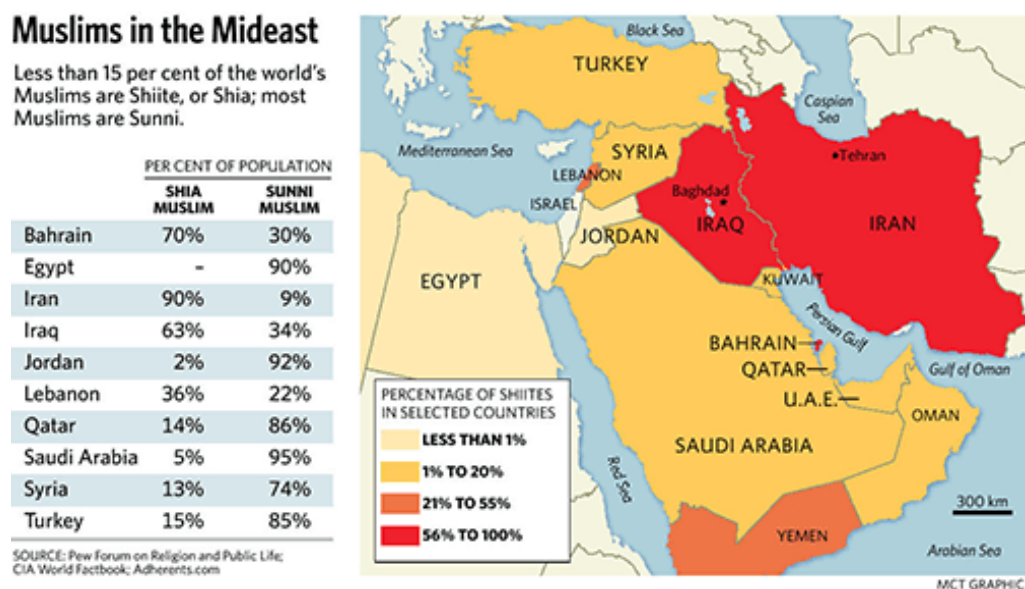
Muslims in the Mideast

Less than 15 per cent of the world's Muslims are Shiite, or Shia; most Muslims are Sunni.

PER CENT OF POPULATION

| | SHIA MUSLIM | SUNNI MUSLIM |
|---|---|---|
| Bahrain | 70% | 30% |
| Egypt | - | 90% |
| Iran | 90% | 9% |
| Iraq | 63% | 34% |
| Jordan | 2% | 92% |
| Lebanon | 36% | 22% |
| Qatar | 14% | 86% |
| Saudi Arabia | 5% | 95% |
| Syria | 13% | 74% |
| Turkey | 15% | 85% |

SOURCE: Pew Forum on Religion and Public Life; CIA World Factbook; Adherents.com

Black Sea
TURKEY
Caspian Sea
Mediterranean Sea
SYRIA
LEBANON
Tehran
Baghdad
ISRAEL
IRAQ
IRAN
JORDAN
EGYPT
KUWAIT
Persian Gulf
BAHRAIN
QATAR
Gulf of Oman
U.A.E.
OMAN
SAUDI ARABIA
Red Sea
YEMEN
Arabian Sea
300 km

PERCENTAGE OF SHIITES IN SELECTED COUNTRIES
LESS THAN 1%
1% TO 20%
21% TO 55%
56% TO 100%

MCT GRAPHIC